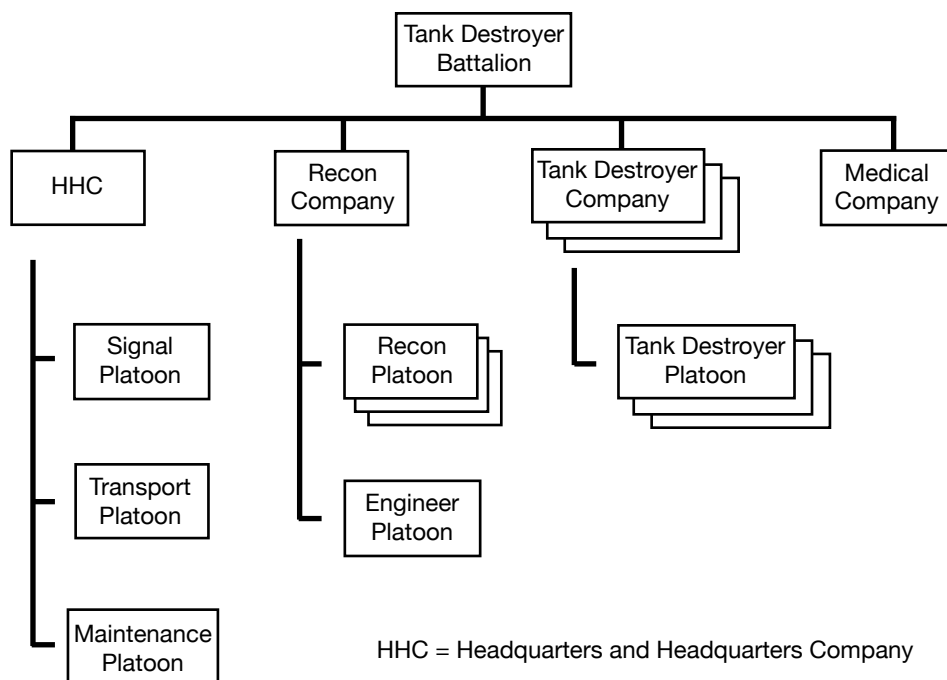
Tank Destroyer Battalion

HHC

Recon Company

Tank Destroyer Company

Medical Company

Signal Platoon

Transport Platoon

Maintenance Platoon

Recon Platoon

Engineer Platoon

Tank Destroyer Platoon

HHC = Headquarters and Headquarters Company